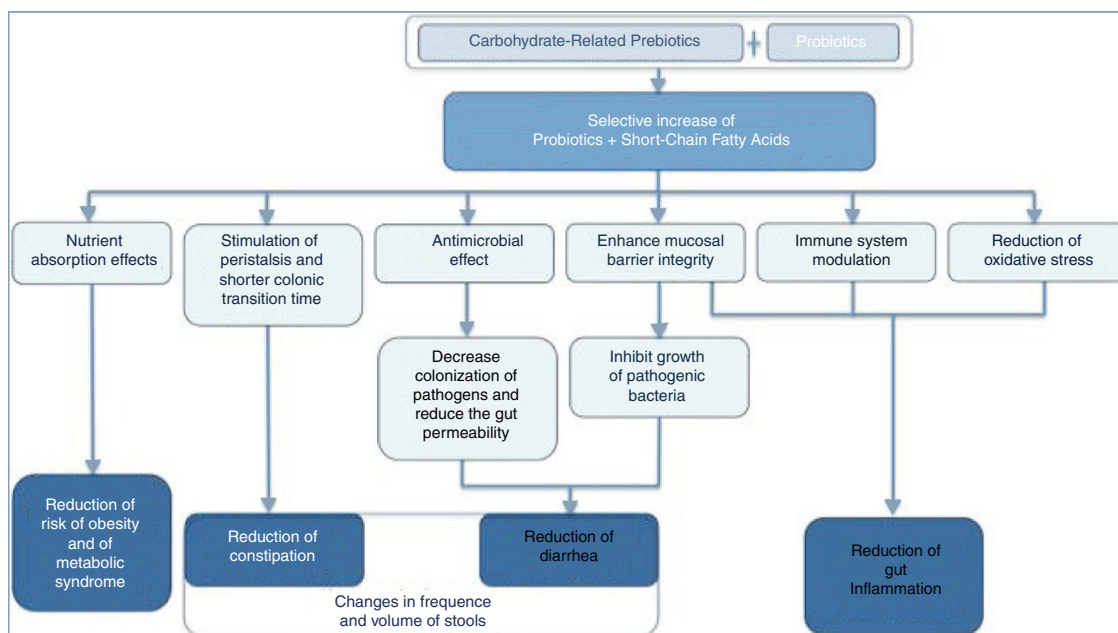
Carbohydrate-Related Prebiotics + Probiotics

Selective increase of Probiotics + Short-Chain Fatty Acids

Nutrient absorption effects

Stimulation of peristalsis and shorter colonic transition time

Antimicrobial effect

Enhance mucosal barrier integrity

Immune system modulation

Reduction of oxidative stress

Decrease colonization of pathogens and reduce the gut permeability

Inhibit growth of pathogenic bacteria

Reduction of risk of obesity and of metabolic syndrome

Reduction of constipation

Reduction of diarrhea

Changes in frequence and volume of stools

Reduction of gut Inflammation